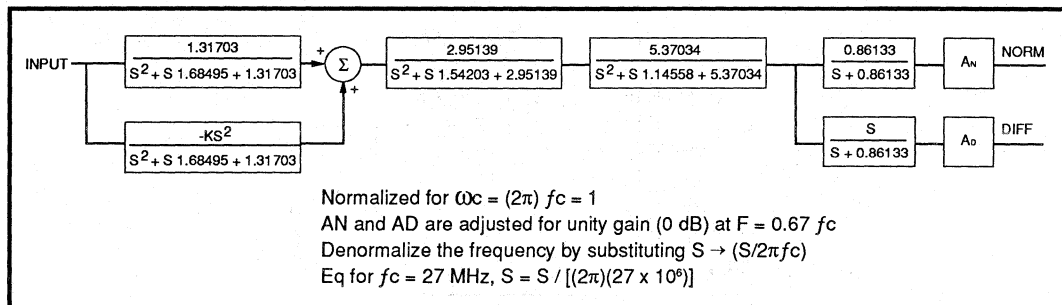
INPUT

$\frac{1.31703}{S^2 + S\ 1.68495 + 1.31703}$

+

$\Sigma$

+

$\frac{-KS^2}{S^2 + S\ 1.68495 + 1.31703}$

$\frac{2.95139}{S^2 + S\ 1.54203 + 2.95139}$

$\frac{5.37034}{S^2 + S\ 1.14558 + 5.37034}$

$\frac{0.86133}{S + 0.86133}$

$A_N$

NORM

$\frac{S}{S + 0.86133}$

$A_D$

DIFF

Normalized for $\omega c = (2\pi)\ fc = 1$
AN and AD are adjusted for unity gain (0 dB) at F = 0.67 $fc$
Denormalize the frequency by substituting $S \rightarrow (S/2\pi fc)$
Eq for $fc$ = 27 MHz, $S = S / [(2\pi)(27 \times 10^6)]$